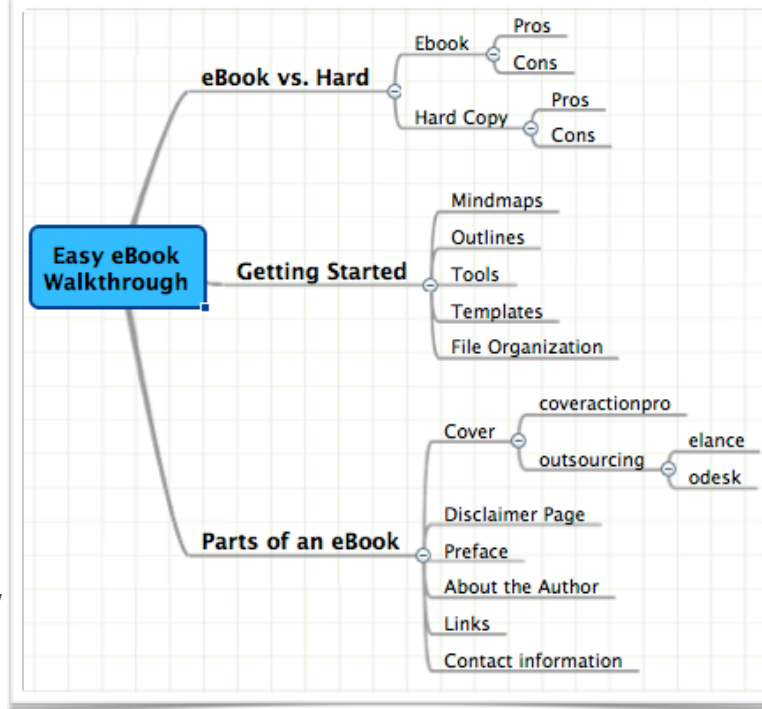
Easy eBook Walkthrough

eBook vs. Hard
Ebook
Pros
Cons
Hard Copy
Pros
Cons

Getting Started
Mindmaps
Outlines
Tools
Templates
File Organization

Parts of an eBook
Cover
coveractionpro
outsourcing
elance
odesk
Disclaimer Page
Preface
About the Author
Links
Contact information